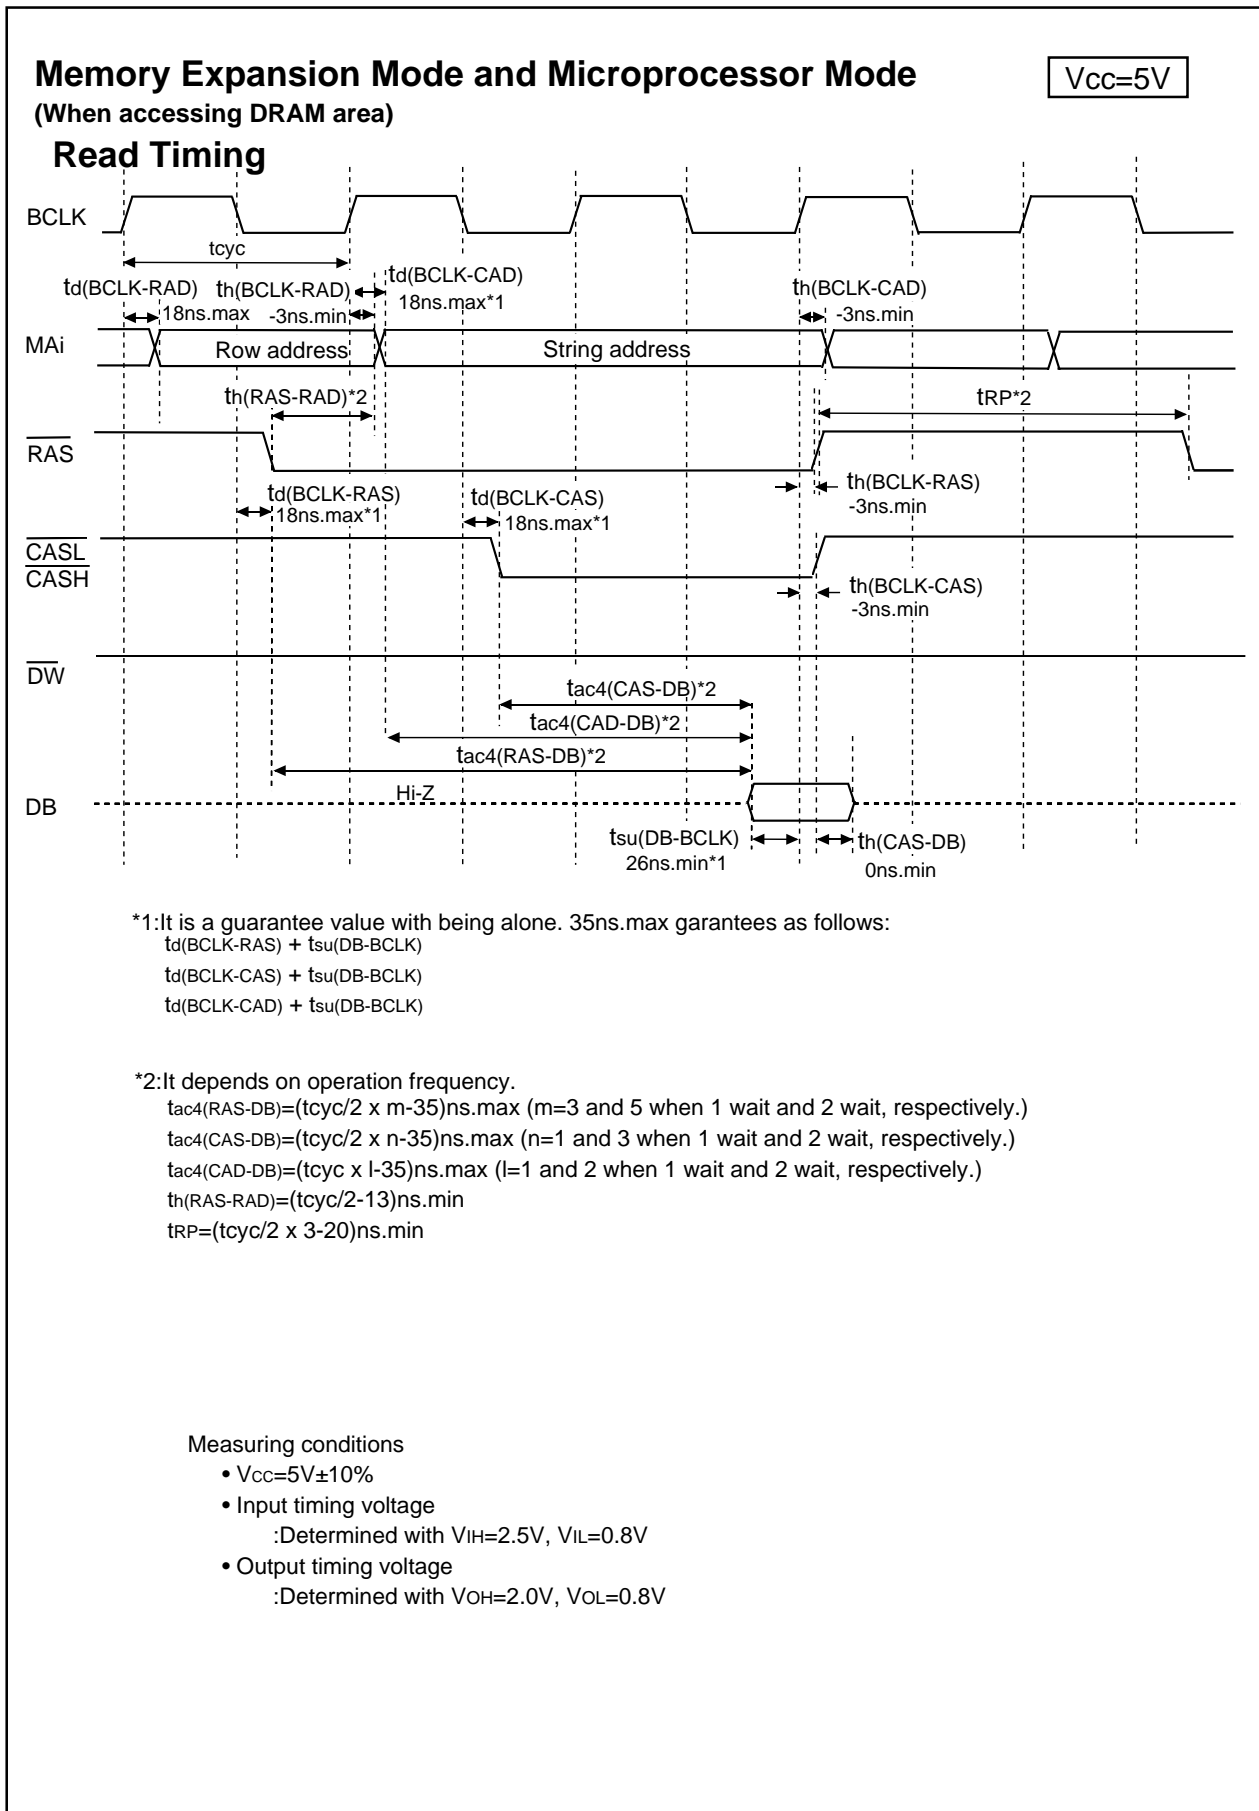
Memory Expansion Mode and Microprocessor Mode
(When accessing DRAM area)

Vcc=5V

Read Timing

BCLK

tcyc

td(BCLK-RAD)
18ns.max

th(BCLK-RAD)
-3ns.min

td(BCLK-CAD)
18ns.max*1

th(BCLK-CAD)
-3ns.min

MAi

Row address

String address

th(RAS-RAD)*2

tRP*2

$\overline{RAS}$

td(BCLK-RAS)
18ns.max*1

td(BCLK-CAS)
18ns.max*1

th(BCLK-RAS)
-3ns.min

$\overline{CASL}$
$\overline{CASH}$

th(BCLK-CAS)
-3ns.min

$\overline{DW}$

tac4(CAS-DB)*2

tac4(CAD-DB)*2

tac4(RAS-DB)*2

Hi-Z

DB

tsu(DB-BCLK)
26ns.min*1

th(CAS-DB)
0ns.min

*1:It is a guarantee value with being alone. 35ns.max garantees as follows:
td(BCLK-RAS) + tsu(DB-BCLK)
td(BCLK-CAS) + tsu(DB-BCLK)
td(BCLK-CAD) + tsu(DB-BCLK)

*2:It depends on operation frequency.
tac4(RAS-DB)=(tcyc/2 x m-35)ns.max (m=3 and 5 when 1 wait and 2 wait, respectively.)
tac4(CAS-DB)=(tcyc/2 x n-35)ns.max (n=1 and 3 when 1 wait and 2 wait, respectively.)
tac4(CAD-DB)=(tcyc x l-35)ns.max (l=1 and 2 when 1 wait and 2 wait, respectively.)
th(RAS-RAD)=(tcyc/2-13)ns.min
tRP=(tcyc/2 x 3-20)ns.min

Measuring conditions
• Vcc=5V±10%
• Input timing voltage
:Determined with VIH=2.5V, VIL=0.8V
• Output timing voltage
:Determined with VOH=2.0V, VOL=0.8V